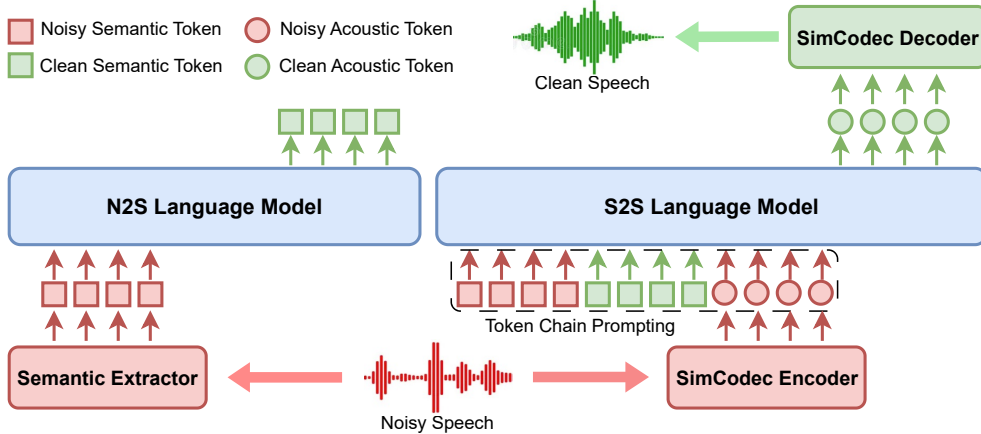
Noisy Semantic Token
Noisy Acoustic Token
Clean Semantic Token
Clean Acoustic Token

Clean Speech

SimCodec Decoder

N2S Language Model

S2S Language Model

Token Chain Prompting

Semantic Extractor

SimCodec Encoder

Noisy Speech